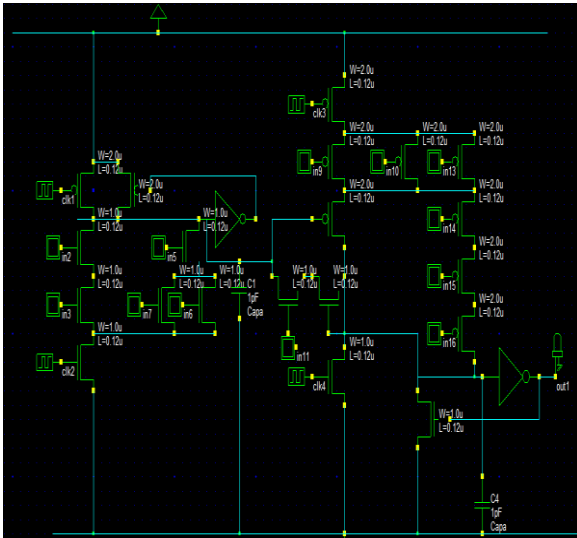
W=2.0u
L=0.12u
clk3
W=2.0u
L=0.12u
W=2.0u
L=0.12u
W=2.0u
L=0.12u
in9
in10
in13
W=2.0u
L=0.12u
W=2.0u
L=0.12u
W=2.0u
L=0.12u
in14
W=2.0u
L=0.12u
in15
W=2.0u
L=0.12u
in16
W=2.0u
L=0.12u
clk1
W=2.0u
L=0.12u
W=1.0u
L=0.12u
W=1.0u
L=0.12u
in5
in2
W=1.0u
L=0.12u
W=1.0u
L=0.12u
W=1.0u
L=0.12u C1
W=1.0u
L=0.12u
W=1.0u
L=0.12u
in3
in7
in6
1pF
Capa
W=1.0u
L=0.12u
in11
W=1.0u
L=0.12u
clk2
clk4
W=1.0u
L=0.12u
W=1.0u
L=0.12u
out1
C4
1pF
Capa